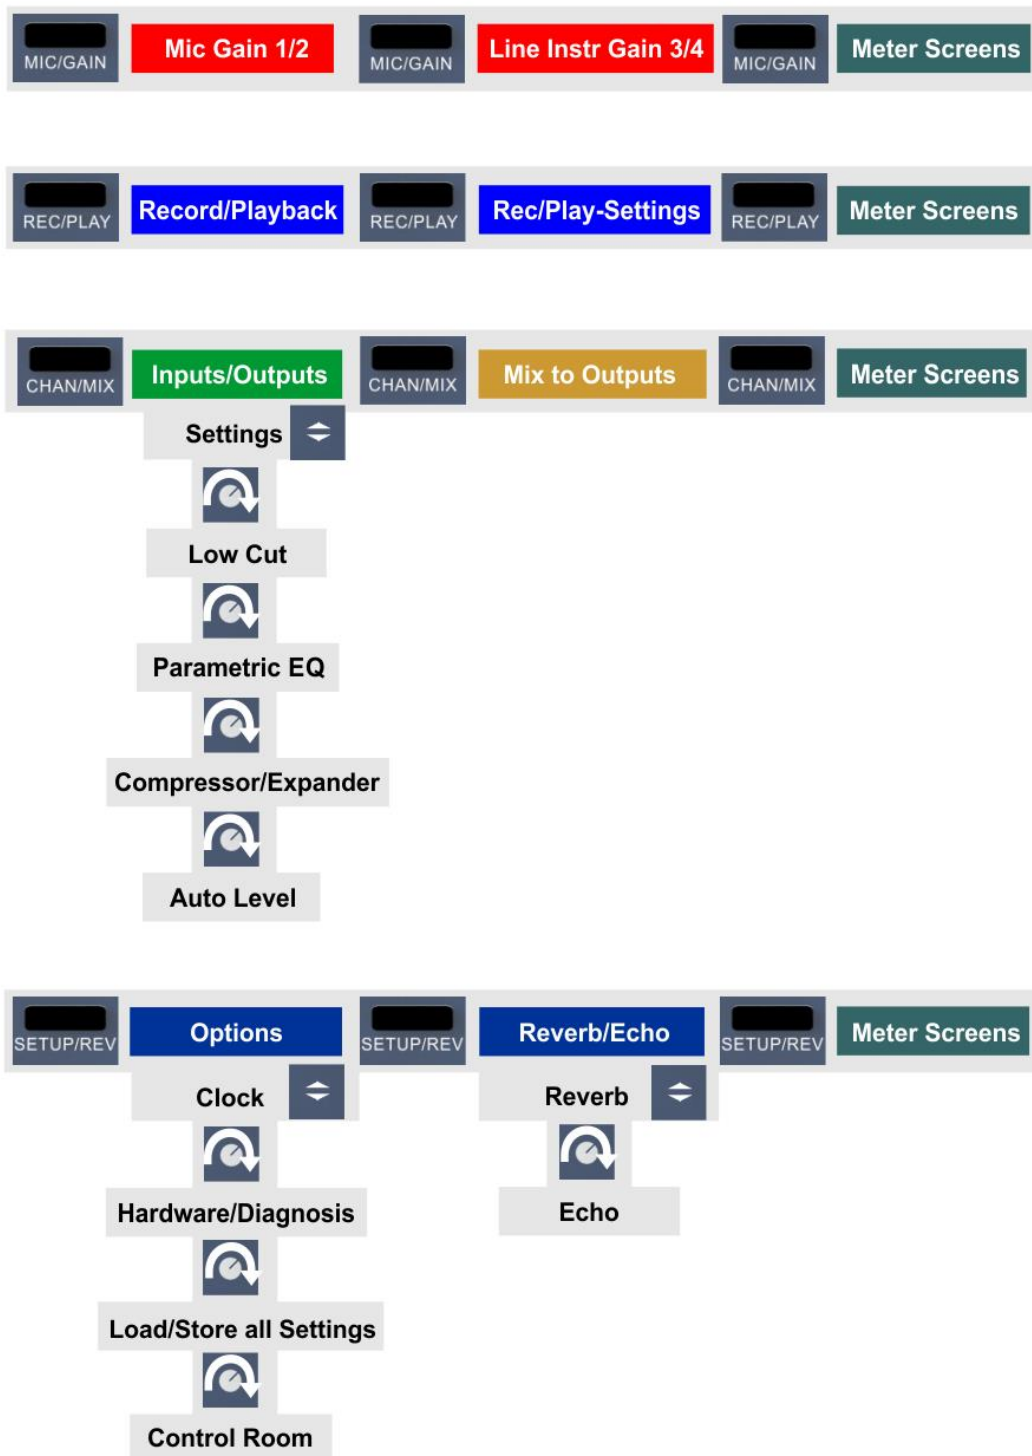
MIC/GAIN Mic Gain 1/2 MIC/GAIN Line Instr Gain 3/4 MIC/GAIN Meter Screens

REC/PLAY Record/Playback REC/PLAY Rec/Play-Settings REC/PLAY Meter Screens

CHAN/MIX Inputs/Outputs CHAN/MIX Mix to Outputs CHAN/MIX Meter Screens

Settings

Low Cut

Parametric EQ

Compressor/Expander

Auto Level

SETUP/REV Options SETUP/REV Reverb/Echo SETUP/REV Meter Screens

Clock

Hardware/Diagnosis

Load/Store all Settings

Control Room

Reverb

Echo